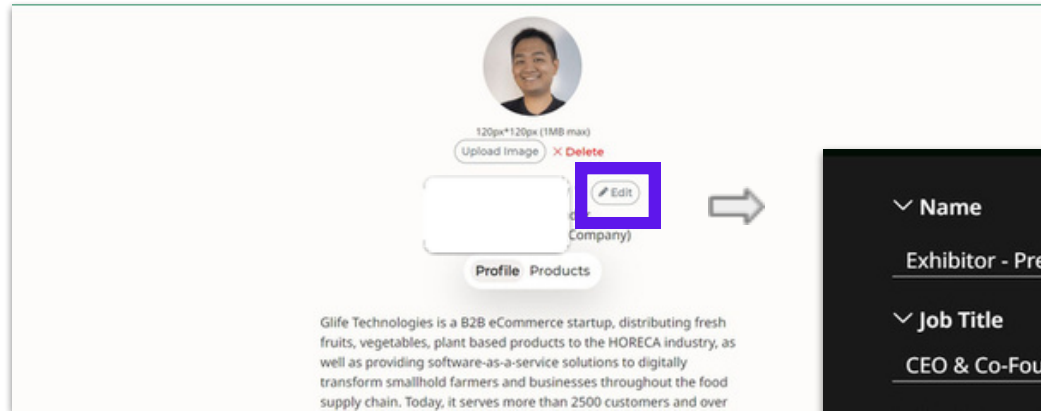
120px*120px (1MB max)

Upload Image ✕ Delete

Edit

Company)

Profile Products

Glife Technologies is a B2B eCommerce startup, distributing fresh fruits, vegetables, plant based products to the HORECA industry, as well as providing software-as-a-service solutions to digitally transform smallhold farmers and businesses throughout the food supply chain. Today, it serves more than 2500 customers and over

Name

Exhibitor - Pre

Job Title

CEO & Co-Fou